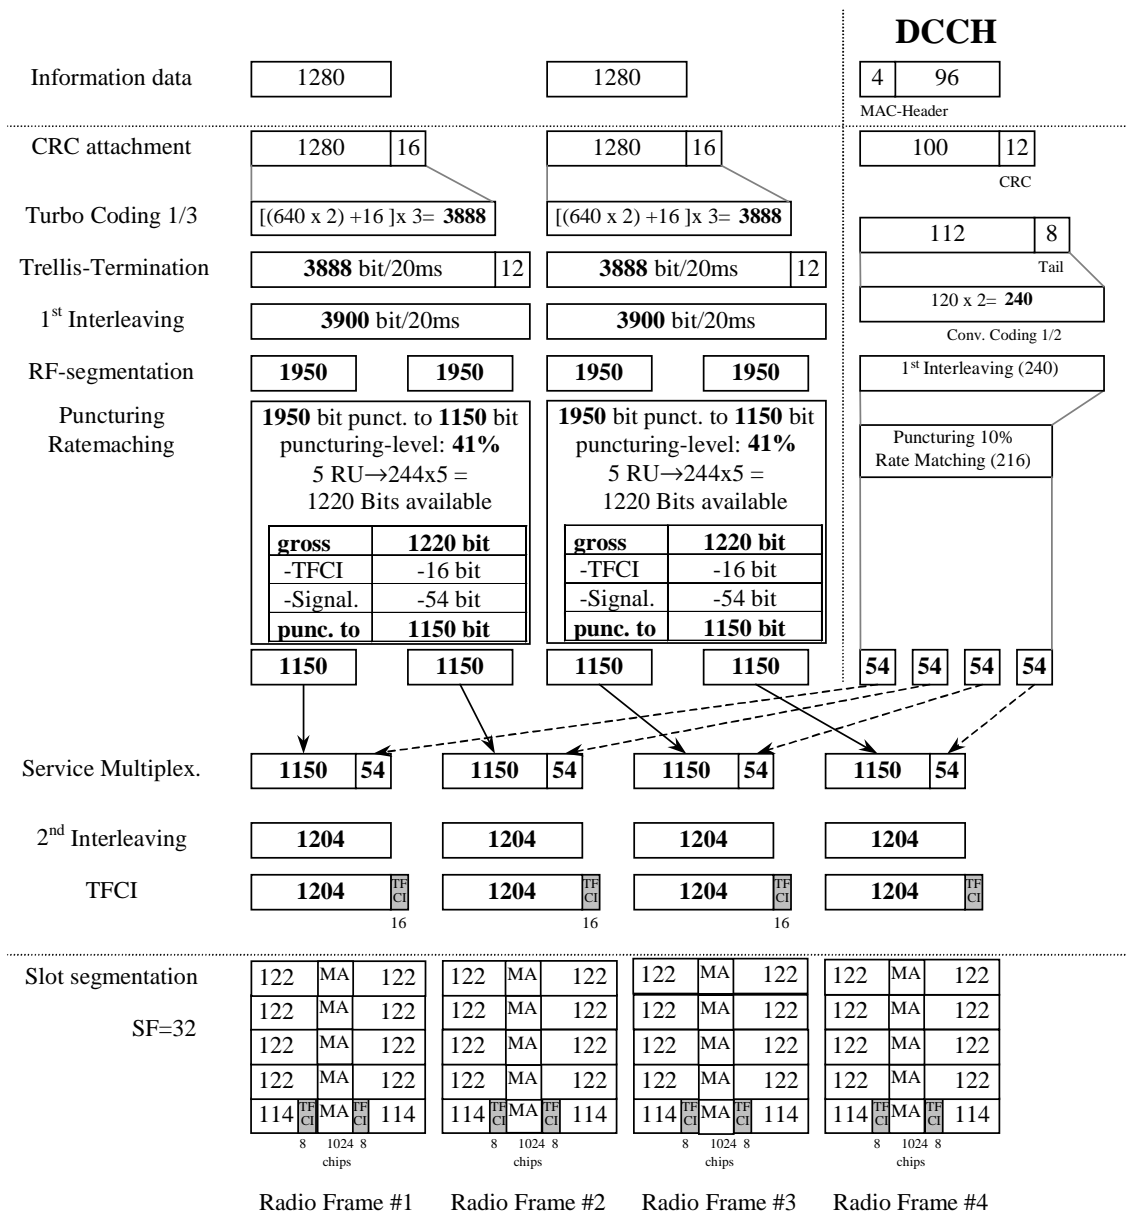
DCCH

Information data 1280 1280 4 96
MAC-Header

CRC attachment 1280 16 1280 16 100 12
CRC

Turbo Coding 1/3 [(640 x 2) +16 ]x 3= **3888** [(640 x 2) +16 ]x 3= **3888**

112 8
Tail

Trellis-Termination **3888** bit/20ms 12 **3888** bit/20ms 12

120 x 2= **240**
Conv. Coding 1/2

1$^{st}$ Interleaving **3900** bit/20ms **3900** bit/20ms

RF-segmentation **1950** **1950** **1950** **1950**

1$^{st}$ Interleaving (240)

Puncturing Ratemaching

**1950** bit punct. to **1150** bit puncturing-level: **41%** 5 RU→244x5 = 1220 Bits available

| **gross** | **1220 bit** |
|---|---|
| -TFCI | -16 bit |
| -Signal. | -54 bit |
| **punc. to** | **1150 bit** |

**1950** bit punct. to **1150** bit puncturing-level: **41%** 5 RU→244x5 = 1220 Bits available

| **gross** | **1220 bit** |
|---|---|
| -TFCI | -16 bit |
| -Signal. | -54 bit |
| **punc. to** | **1150 bit** |

Puncturing 10%
Rate Matching (216)

**1150** **1150** **1150** **1150** **54** **54** **54** **54**

Service Multiplex. **1150** **54** **1150** **54** **1150** **54** **1150** **54**

2$^{nd}$ Interleaving **1204** **1204** **1204** **1204**

TFCI **1204** TF CI **1204** TF CI **1204** TF CI **1204** TF CI
16 16 16

Slot segmentation

SF=32

| 122 | MA | 122 |
|---|---|---|
| 122 | MA | 122 |
| 122 | MA | 122 |
| 122 | MA | 122 |
| 114 TF CI | MA | TF CI 114 |

8 1024 8
chips

| 122 | MA | 122 |
|---|---|---|
| 122 | MA | 122 |
| 122 | MA | 122 |
| 122 | MA | 122 |
| 114 TF CI | MA | TF CI 114 |

8 1024 8
chips

| 122 | MA | 122 |
|---|---|---|
| 122 | MA | 122 |
| 122 | MA | 122 |
| 122 | MA | 122 |
| 114 TF CI | MA | TF CI 114 |

8 1024 8
chips

| 122 | MA | 122 |
|---|---|---|
| 122 | MA | 122 |
| 122 | MA | 122 |
| 122 | MA | 122 |
| 114 TF CI | MA | TF CI 114 |

8 1024 8
chips

Radio Frame #1 Radio Frame #2 Radio Frame #3 Radio Frame #4